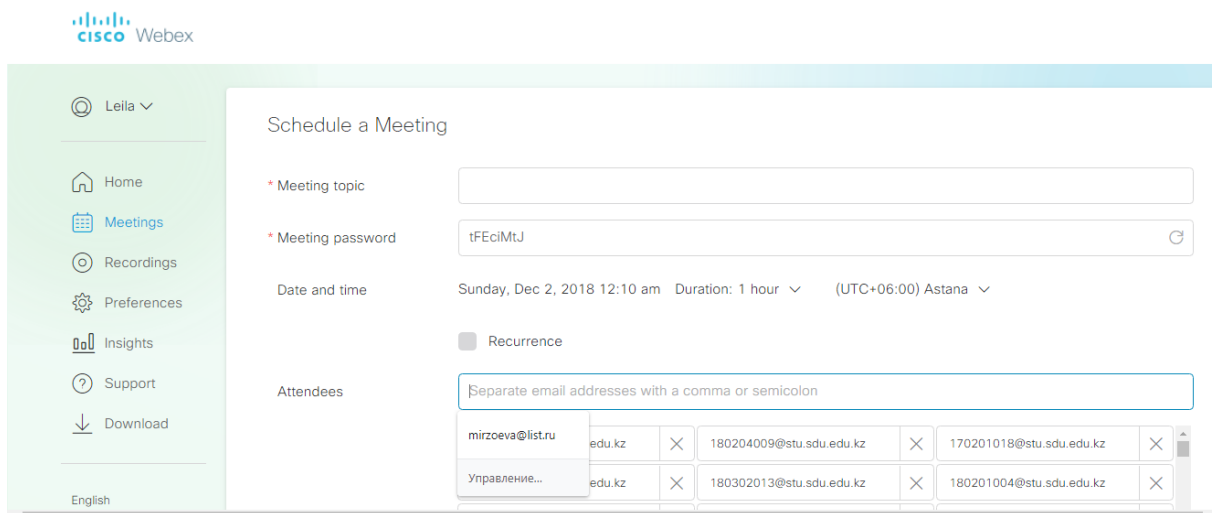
cisco Webex

Leila

Home
Meetings
Recordings
Preferences
Insights
Support
Download

English

Schedule a Meeting

* Meeting topic

* Meeting password tFEciMtJ

Date and time Sunday, Dec 2, 2018 12:10 am Duration: 1 hour (UTC+06:00) Astana

Recurrence

Attendees Separate email addresses with a comma or semicolon

mirzoeva@list.ru
Управление...

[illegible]edu.kz | 180204009@stu.sdu.edu.kz | 170201018@stu.sdu.edu.kz
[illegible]edu.kz | 180302013@stu.sdu.edu.kz | 180201004@stu.sdu.edu.kz